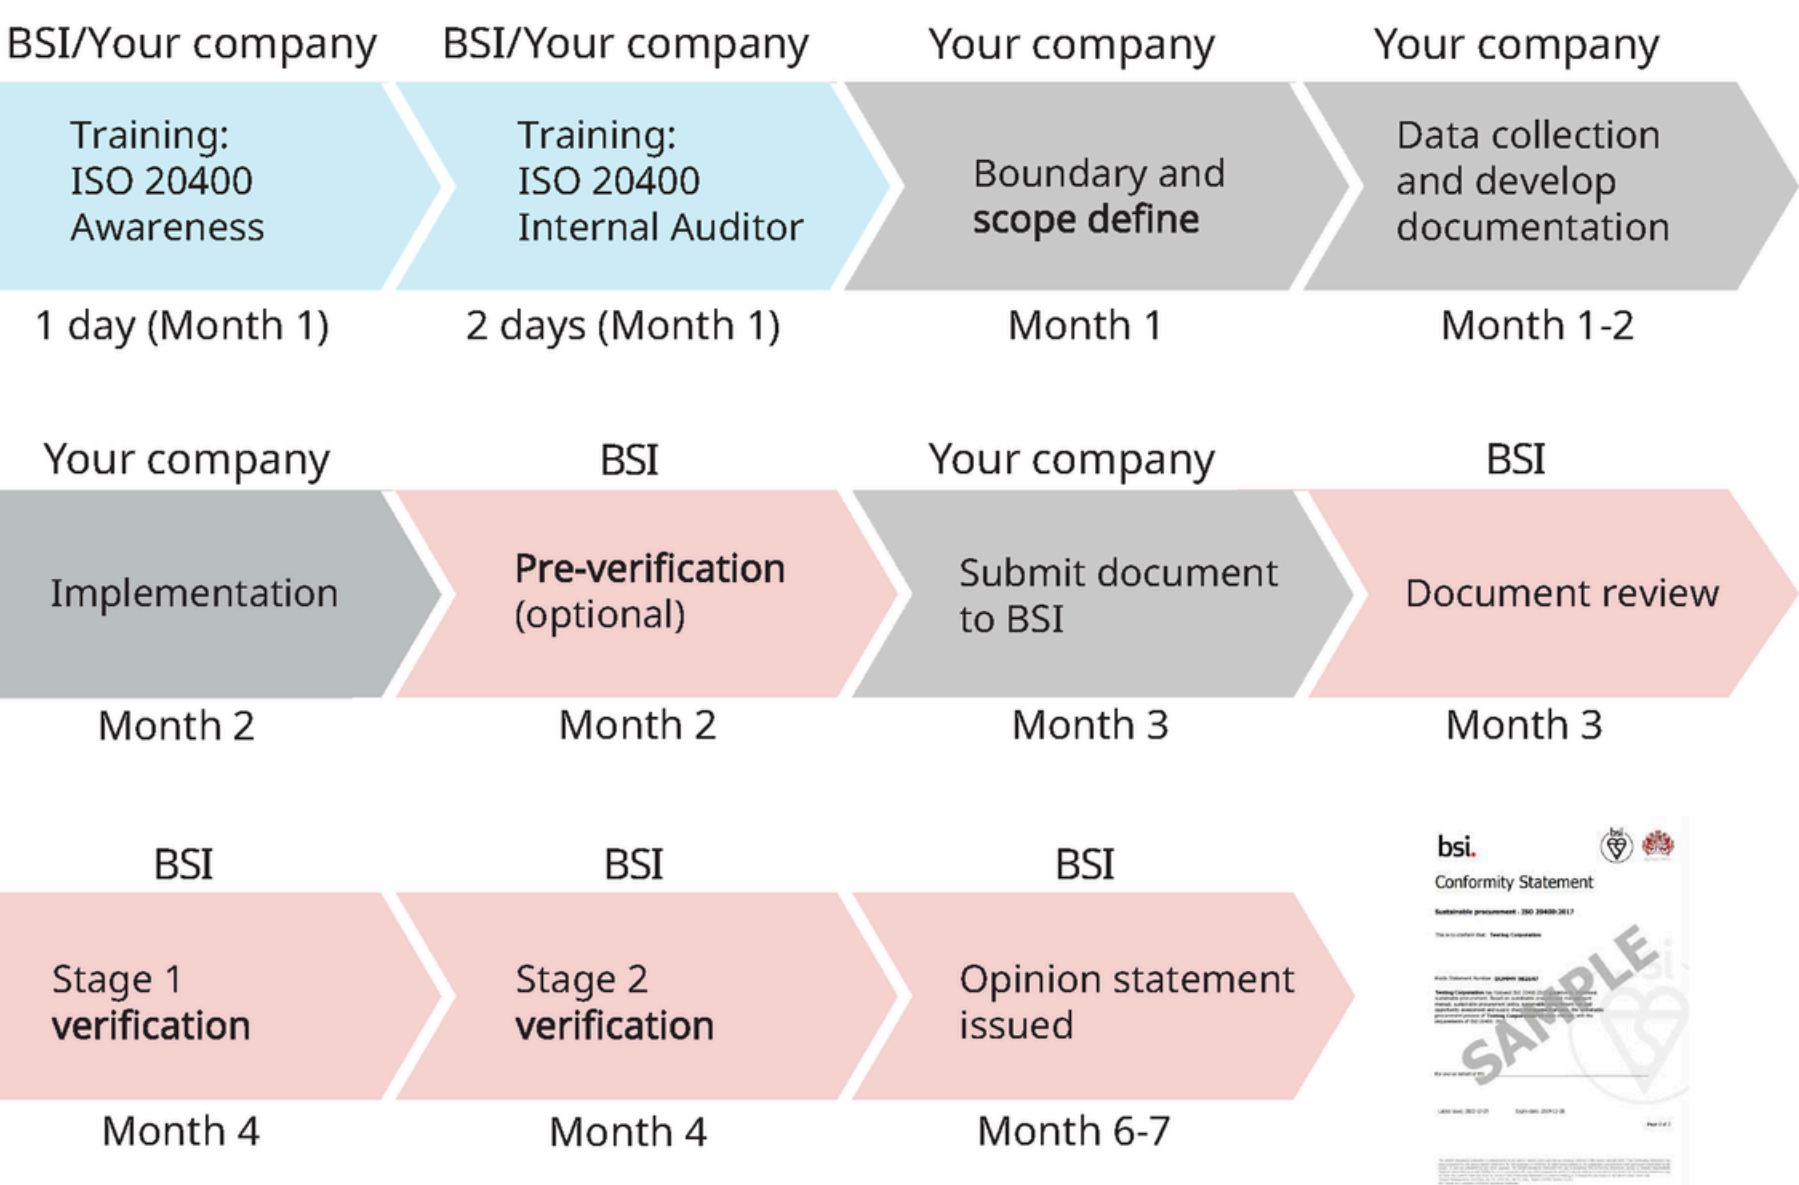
BSI/Your company

Training: ISO 20400 Awareness

1 day (Month 1)

BSI/Your company

Training: ISO 20400 Internal Auditor

2 days (Month 1)

Your company

Boundary and scope define

Month 1

Your company

Data collection and develop documentation

Month 1-2

Your company

Implementation

Month 2

BSI

Pre-verification (optional)

Month 2

Your company

Submit document to BSI

Month 3

BSI

Document review

Month 3

BSI

Stage 1 verification

Month 4

BSI

Stage 2 verification

Month 4

BSI

Opinion statement issued

Month 6-7

bsi.

Conformity Statement

Sustainable procurement - ISO 20400:2017

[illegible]

SAMPLE